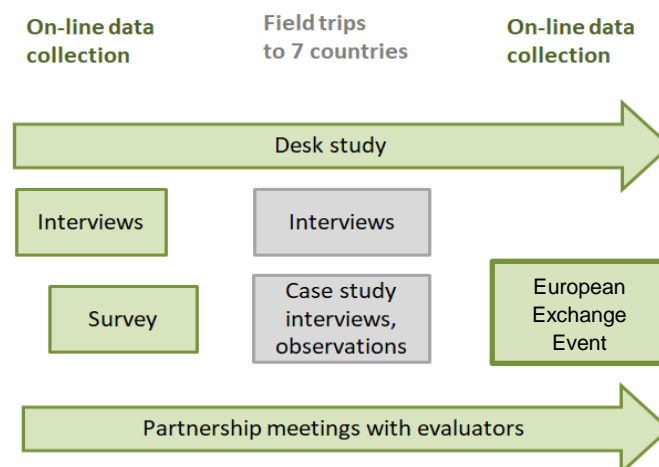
On-line data collection

Field trips to 7 countries

On-line data collection

Desk study

Interviews

Interviews

Survey

Case study interviews, observations

European Exchange Event

Partnership meetings with evaluators